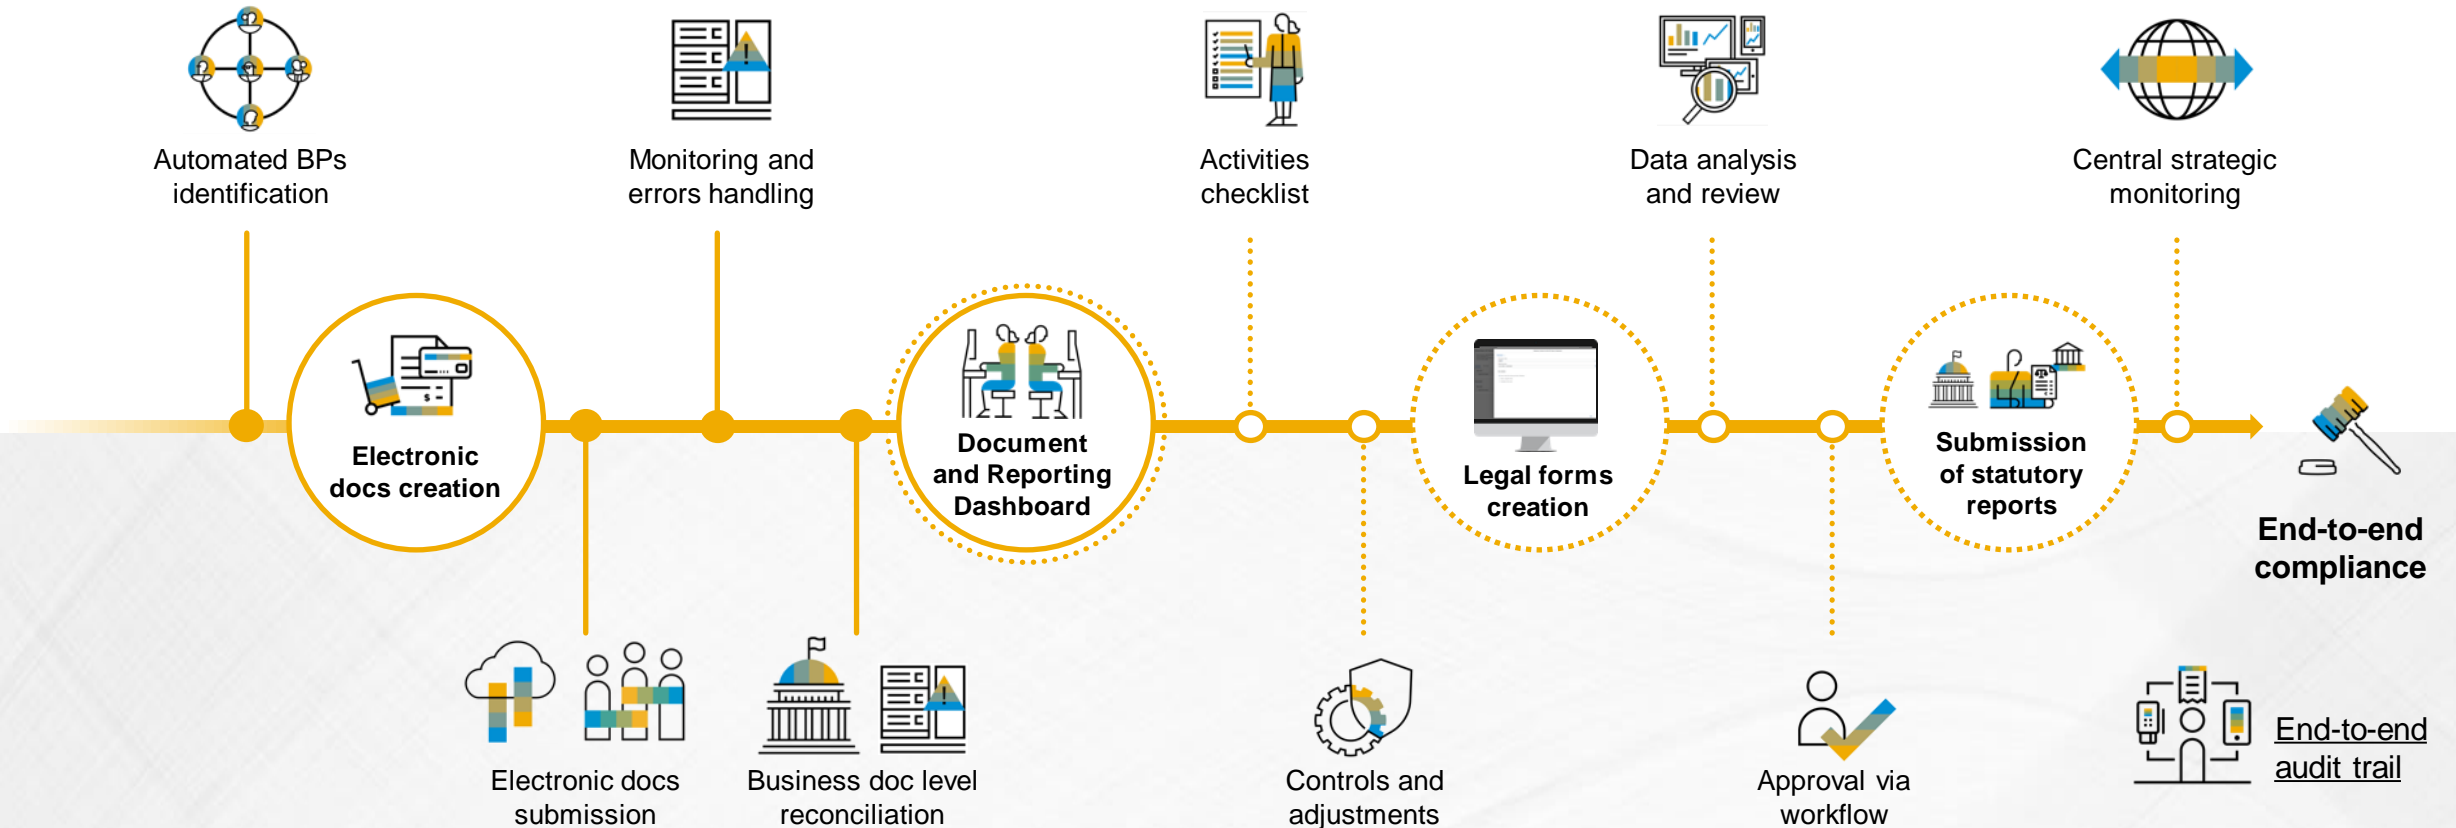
Automated BPs identification

Monitoring and errors handling

Activities checklist

Data analysis and review

Central strategic monitoring

Electronic docs creation

Document and Reporting Dashboard

Legal forms creation

Submission of statutory reports

End-to-end compliance

Electronic docs submission

Business doc level reconciliation

Controls and adjustments

Approval via workflow

End-to-end audit trail